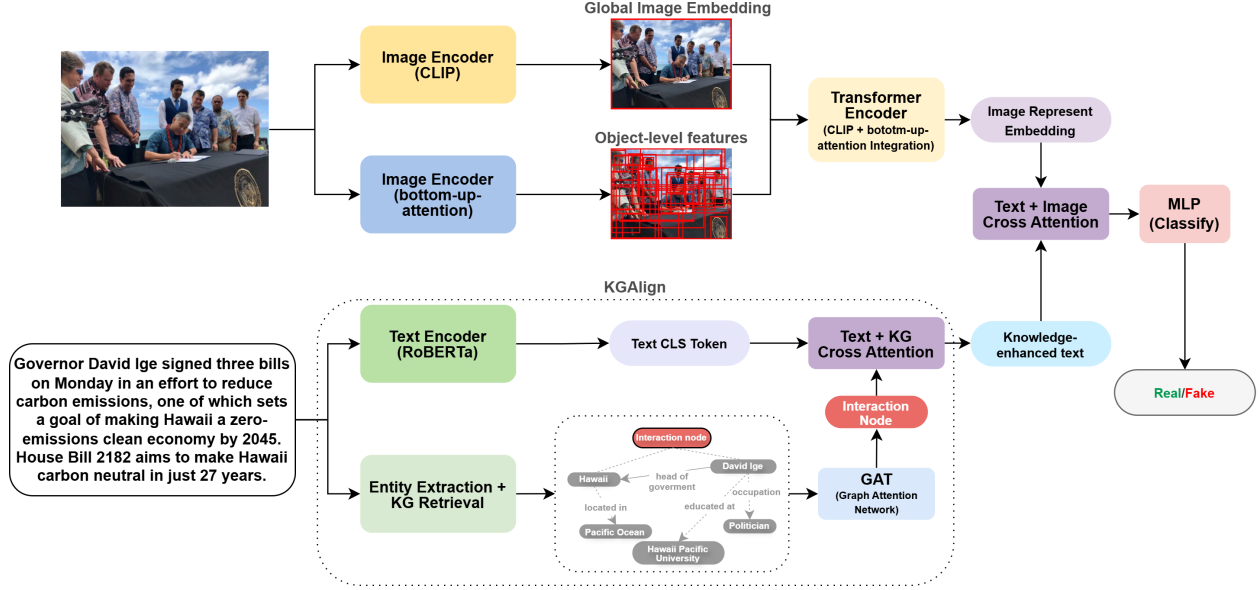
Global Image Embedding

Image Encoder (CLIP)

Object-level features

Image Encoder (bottom-up-attention)

Transformer Encoder
(CLIP + bototm-up-attention Integration)

Image Represent Embedding

Text + Image Cross Attention

MLP (Classify)

KGAlign

Governor David Ige signed three bills on Monday in an effort to reduce carbon emissions, one of which sets a goal of making Hawaii a zero-emissions clean economy by 2045. House Bill 2182 aims to make Hawaii carbon neutral in just 27 years.

Text Encoder (RoBERTa)

Text CLS Token

Text + KG Cross Attention

Knowledge-enhanced text

Real/Fake

Entity Extraction + KG Retrieval

Interaction node

Hawaii

head of goverment

David Ige

located in

educated at

occupation

Pacific Ocean

Politician

Hawaii Pacific University

Interaction Node

GAT
(Graph Attention Network)